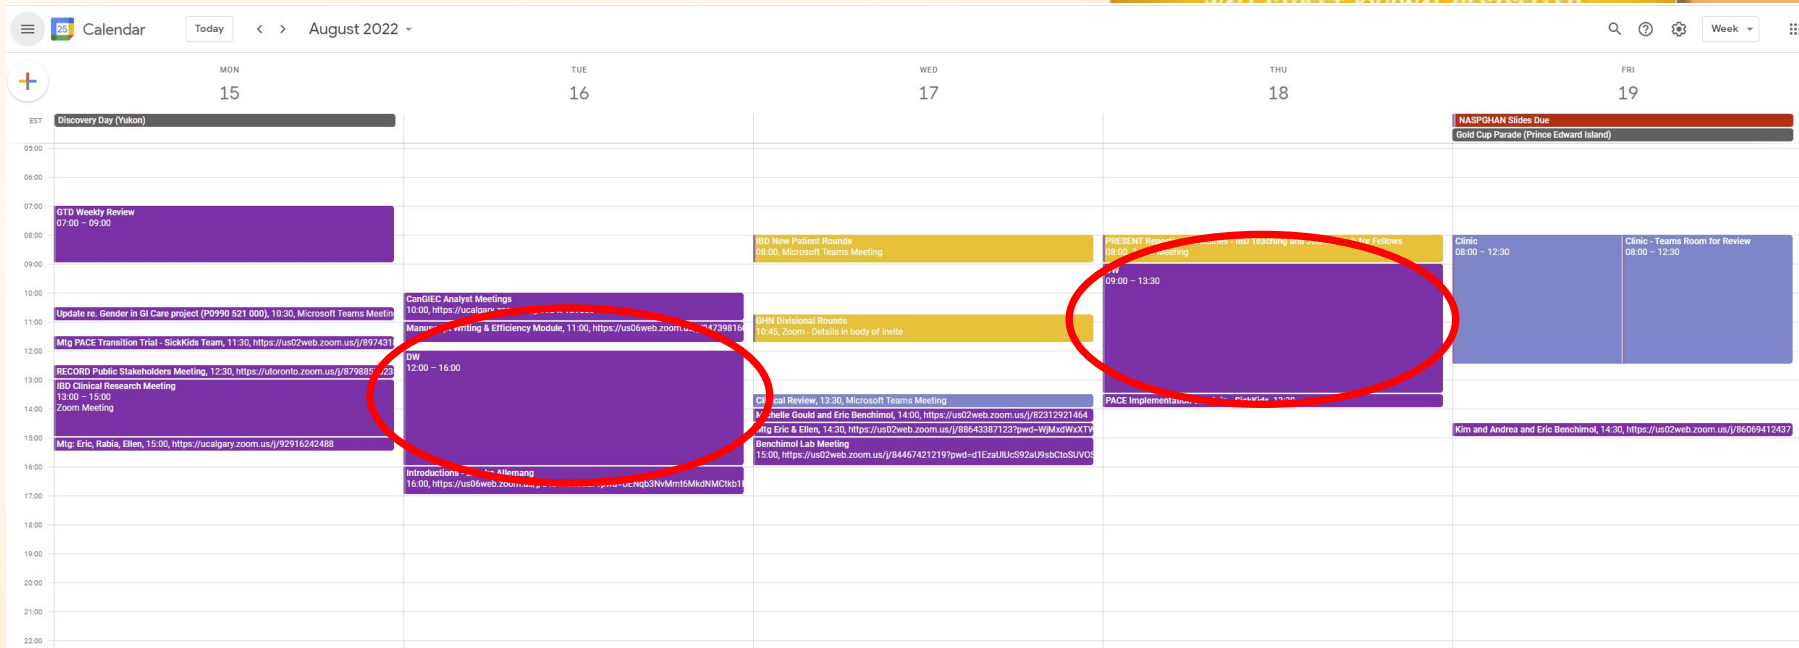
Calendar Today < > August 2022

Week

MON 15
TUE 16
WED 17
THU 18
FRI 19

EST
Discovery Day (Yukon)
NASPGHAN Slides Due
Gold Cup Parade (Prince Edward Island)

05:00
06:00
07:00
08:00
09:00
10:00
11:00
12:00
13:00
14:00
15:00
16:00
17:00
18:00
19:00
20:00
21:00
22:00

GTD Weekly Review
07:00 – 09:00

Update re. Gender in GI Care project (P0990 521 000), 10:30, Microsoft Teams Meetin

Mtg PACE Transition Trial - SickKids Team, 11:30, https://us02web.zoom.us/j/897431

RECORD Public Stakeholders Meeting, 12:30, https://utoronto.zoom.us/j/87988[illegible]23

IBD Clinical Research Meeting
13:00 – 15:00
Zoom Meeting

Mtg: Eric, Rabia, Ellen, 15:00, https://ucalgary.zoom.us/j/92916242488

CanGIEC Analyst Meetings
10:00, https://ucalgary.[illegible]

Manu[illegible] writing & Efficiency Module, 11:00, https://us06web.zoom.u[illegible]4739816

DW
12:00 – 16:00

Introductions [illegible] Allemang
16:00, https://us06web.zoom.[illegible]pwd=UENqb3NvMmt6MkdNMCtkb1

IBD New Patient Rounds
08:00, Microsoft Teams Meeting

GHN Divisional Rounds
10:45, Zoom - Details in body of invite

C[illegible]cal Review, 13:30, Microsoft Teams Meeting

M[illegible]chelle Gould and Eric Benchimol, 14:00, https://us02web.zoom.us/j/82312921464

Mtg Eric & Ellen, 14:30, https://us02web.zoom.us/j/88643387123?pwd=WjMxdWxXT

Benchimol Lab Meeting
15:00, https://us02web.zoom.us/j/84467421219?pwd=d1EzaUlUcS92aU9sbCtoSUVO

PRESENT Ren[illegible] - IBD Teaching and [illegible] for Fellows
08:00 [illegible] Meeting

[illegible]W
09:00 – 13:30

PACE Implementation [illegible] SickKids 13:30

Clinic
08:00 – 12:30

Clinic - Teams Room for Review
08:00 – 12:30

Kim and Andrea and Eric Benchimol, 14:30, https://us02web.zoom.us/j/86069412437